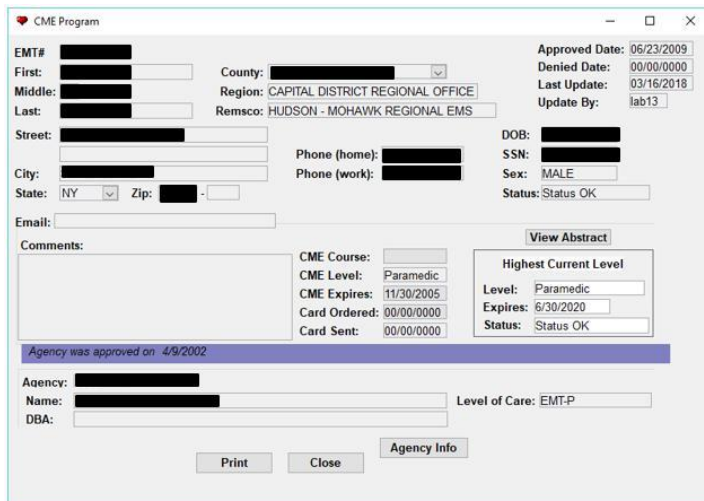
CME Program

EMT# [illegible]
First: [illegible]
Middle: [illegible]
Last: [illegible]

County: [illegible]
Region: CAPITAL DISTRICT REGIONAL OFFICE
Remsco: HUDSON - MOHAWK REGIONAL EMS

Approved Date: 06/23/2009
Denied Date: 00/00/0000
Last Update: 03/16/2018
Update By: lab13

Street: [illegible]
City: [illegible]
State: NY Zip: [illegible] -

Phone (home): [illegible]
Phone (work): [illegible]

DOB: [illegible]
SSN: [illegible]
Sex: MALE
Status: Status OK

Email:

Comments:

CME Course:
CME Level: Paramedic
CME Expires: 11/30/2005
Card Ordered: 00/00/0000
Card Sent: 00/00/0000

View Abstract

Highest Current Level
Level: Paramedic
Expires: 6/30/2020
Status: Status OK

Agency was approved on 4/9/2002

Agency: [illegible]
Name: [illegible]
DBA:

Level of Care: EMT-P

Agency Info

Print Close